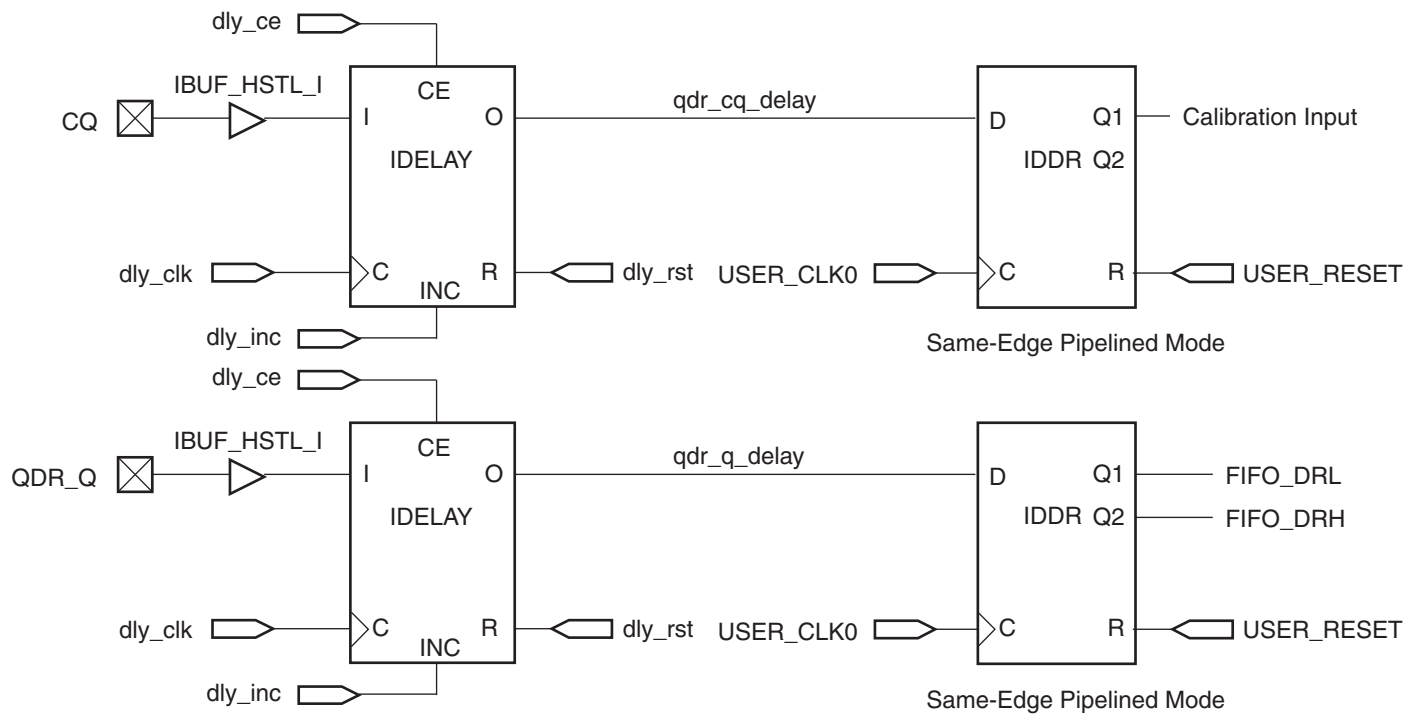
dly_ce

IBUF_HSTL_I

CQ

CE

I

O

IDELAY

qdr_cq_delay

D

Q1

Calibration Input

IDDR Q2

dly_clk

C

R

dly_rst

USER_CLK0

C

R

USER_RESET

INC

dly_inc

Same-Edge Pipelined Mode

dly_ce

IBUF_HSTL_I

QDR_Q

CE

I

O

IDELAY

qdr_q_delay

D

Q1

FIFO_DRL

IDDR Q2

FIFO_DRH

dly_clk

C

R

dly_rst

USER_CLK0

C

R

USER_RESET

INC

dly_inc

Same-Edge Pipelined Mode